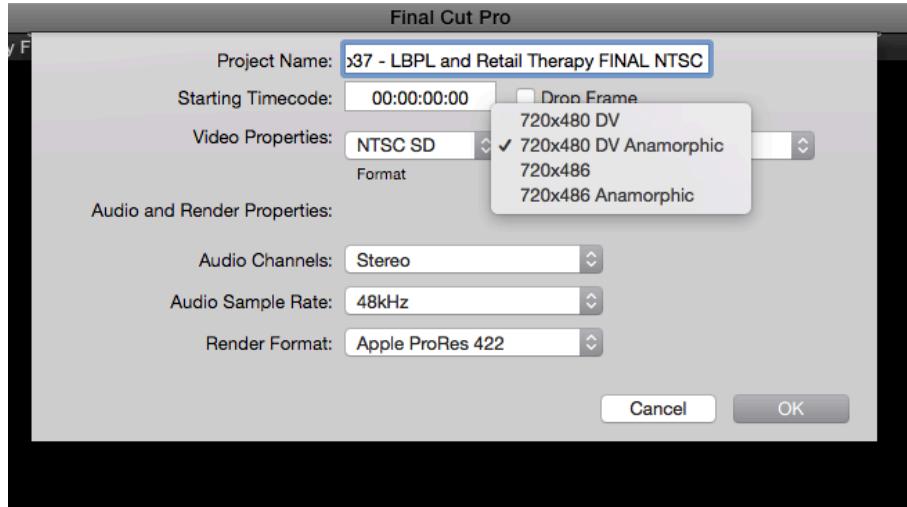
Final Cut Pro

y F

Project Name: ›37 - LBPL and Retail Therapy FINAL NTSC

Starting Timecode: 00:00:00:00

Drop Frame

Video Properties: NTSC SD

Format

720x480 DV
✓ 720x480 DV Anamorphic
720x486
720x486 Anamorphic

Audio and Render Properties:

Audio Channels: Stereo

Audio Sample Rate: 48kHz

Render Format: Apple ProRes 422

Cancel

OK